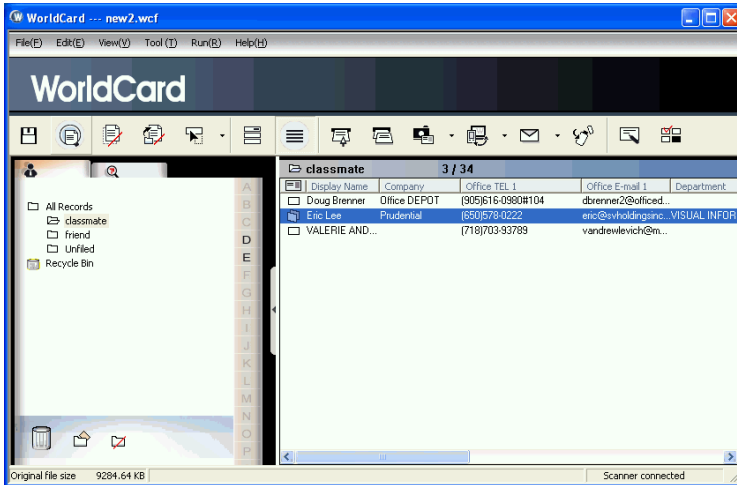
WorldCard --- new2.wcf

File(F) Edit(E) View(V) Tool(T) Run(R) Help(H)

WorldCard

All Records
classmate
friend
Unfiled
Recycle Bin

A
B
C
D
E
F
G
H
I
J
K
L
M
N
O
P

classmate 3 / 34

| Display Name | Company | Office TEL 1 | Office E-mail 1 | Department |
|---|---|---|---|---|
| Doug Brenner | Office DEPOT | (905)616-0980#104 | dbrenner2@officed... | |
| Eric Lee | Prudential | (650)578-0222 | eric@svholdingsinc... | VISUAL INFOR |
| VALERIE AND... | | (718)703-93789 | vandrewlevich@m... | |

Original file size 9284.64 KB
Scanner connected